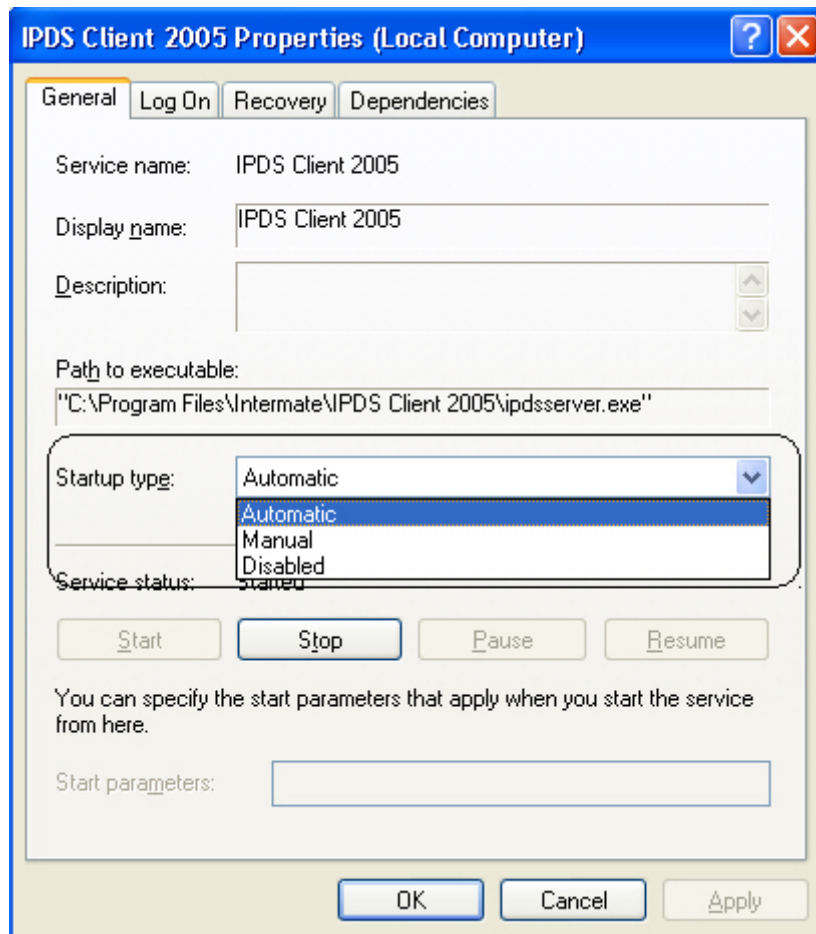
IPDS Client 2005 Properties (Local Computer)

General | Log On | Recovery | Dependencies

Service name: IPDS Client 2005

Display name: IPDS Client 2005

Description:

Path to executable:
"C:\Program Files\Intermate\IPDS Client 2005\ipdsserver.exe"

Startup type: Automatic

Automatic
Manual
Disabled

Service status: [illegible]

Start | Stop | Pause | Resume

You can specify the start parameters that apply when you start the service from here.

Start parameters:

OK | Cancel | Apply